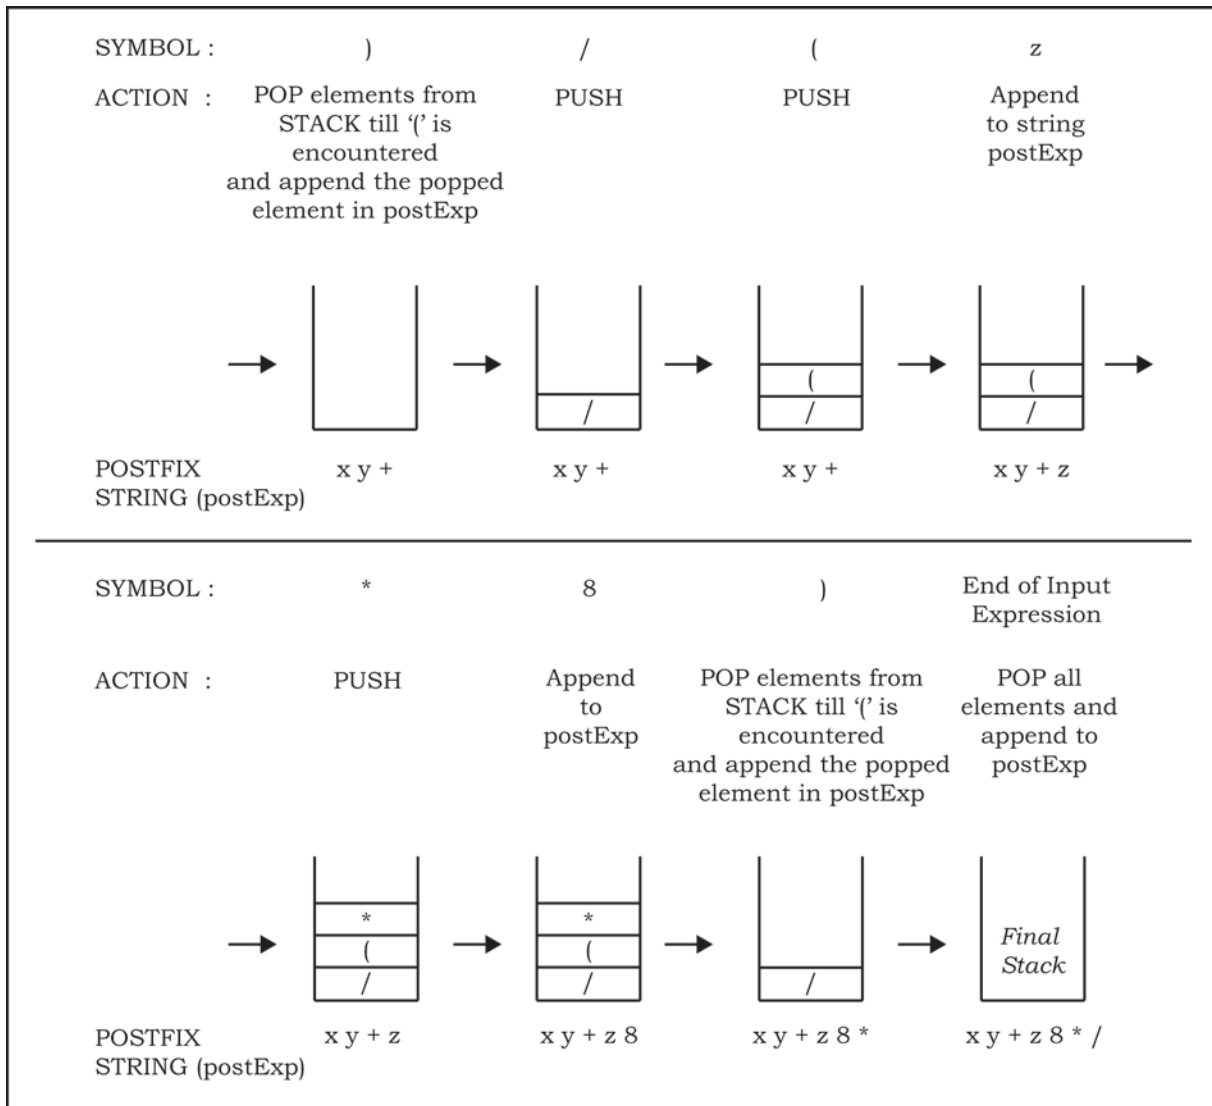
SYMBOL : ) / ( z

ACTION : POP elements from STACK till '(' is encountered and append the popped element in postExp PUSH PUSH Append to string postExp

(
/

(
/

/

POSTFIX STRING (postExp) x y + x y + x y + x y + z

SYMBOL : * 8 ) End of Input Expression

ACTION : PUSH Append to postExp POP elements from STACK till '(' is encountered and append the popped element in postExp POP all elements and append to postExp

*
(
/

*
(
/

/

Final Stack

POSTFIX STRING (postExp) x y + z x y + z 8 x y + z 8 * x y + z 8 * /